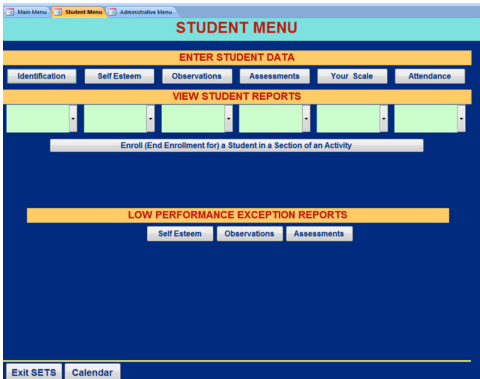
Main Menu
Student Menu
Administrative Menu

STUDENT MENU

ENTER STUDENT DATA

Identification
Self Esteem
Observations
Assessments
Your Scale
Attendance

VIEW STUDENT REPORTS

Enroll (End Enrollment for) a Student in a Section of an Activity

LOW PERFORMANCE EXCEPTION REPORTS

Self Esteem
Observations
Assessments

Exit SETS
Calendar